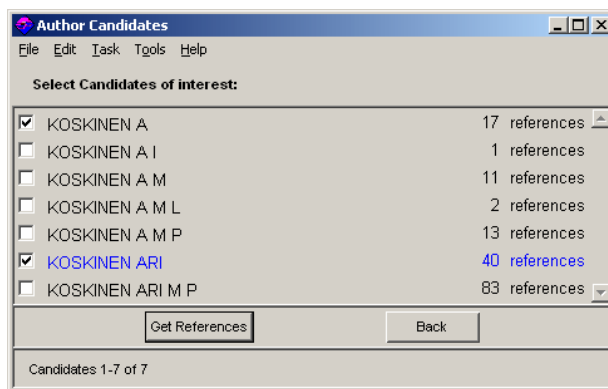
Author Candidates

File Edit Task Tools Help

Select Candidates of interest:

| | | |
|---|---|---|
| ☑ | KOSKINEN A | 17 references |
| ☐ | KOSKINEN A I | 1 references |
| ☐ | KOSKINEN A M | 11 references |
| ☐ | KOSKINEN A M L | 2 references |
| ☐ | KOSKINEN A M P | 13 references |
| ☑ | KOSKINEN ARI | 40 references |
| ☐ | KOSKINEN ARI M P | 83 references |

Get References

Back

Candidates 1-7 of 7